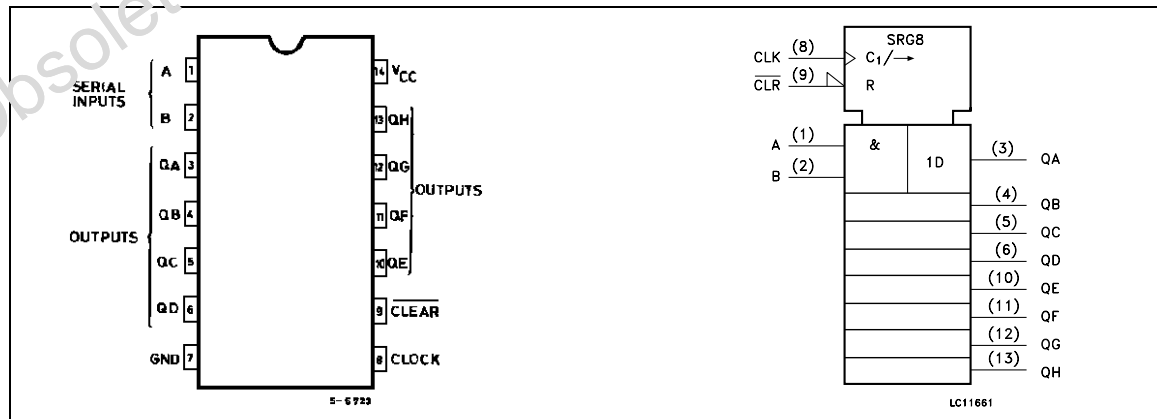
Obsolete

SERIAL INPUTS
A 1
B 2
OUTPUTS
QA 3
QB 4
QC 5
QD 6
GND 7

14 $V_{CC}$
13 QH
12 QG
11 QF
10 QE
OUTPUTS
9 $\overline{CLEAR}$
8 CLOCK

5-5723

SRG8
CLK (8)
$C_1/\rightarrow$
$\overline{CLR}$ (9)
R
A (1)
B (2)
&
1D
(3) QA
(4) QB
(5) QC
(6) QD
(10) QE
(11) QF
(12) QG
(13) QH

LC11661